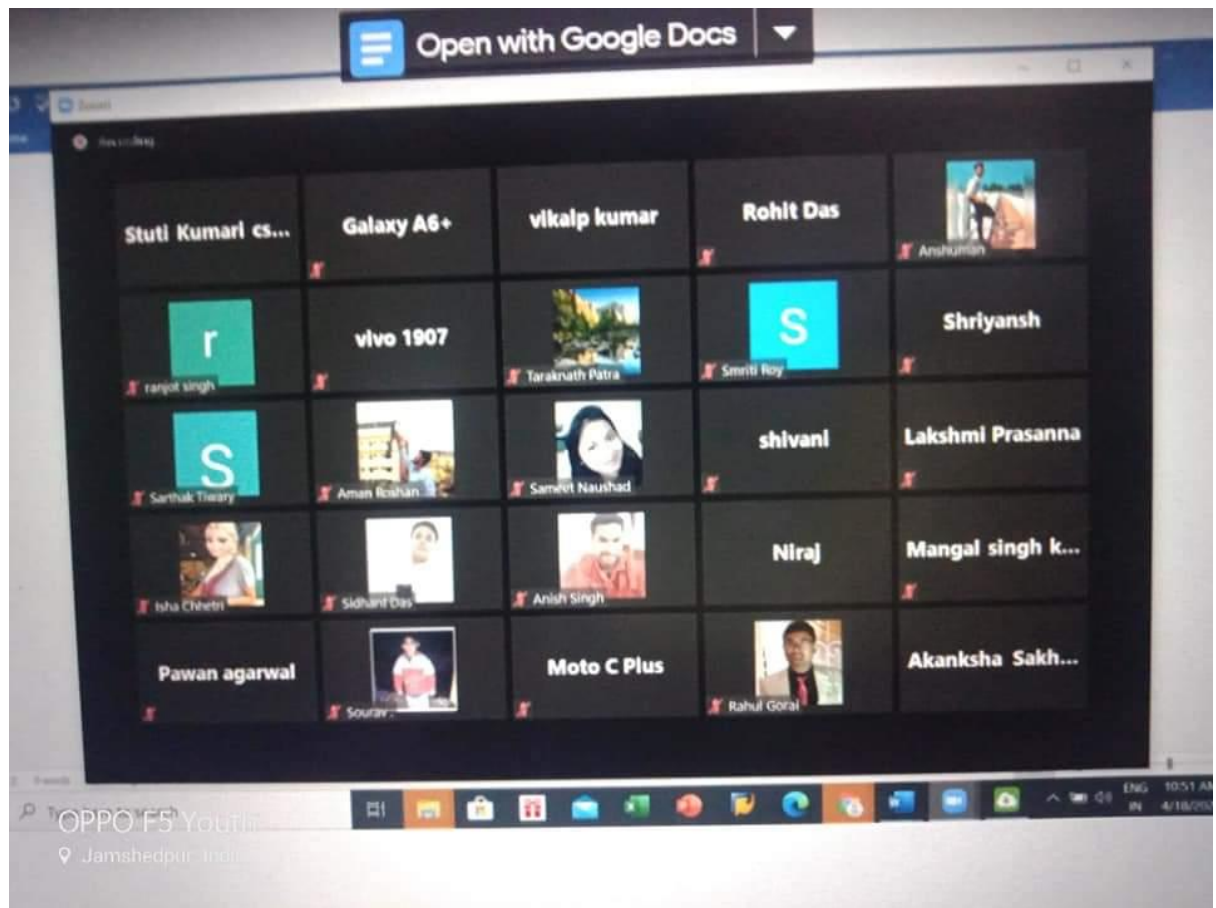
Open with Google Docs

Zoom

Recording...

Stuti Kumari cs...

Galaxy A6+

vikalp kumar

Rohit Das

Anshuman

r

ranjot singh

vivo 1907

Taraknath Patra

S

Smriti Roy

Shriyansh

S

Sarthak Tiwary

Aman Roshan

Sameer Naushad

shivani

Lakshmi Prasanna

Isha Chhetri

Sidhant Das

Anish Singh

Niraj

Mangal singh k...

Pawan agarwal

Sourav...

Moto C Plus

Rahul Gorai

Akanksha Sakh...

Type here to search

ENG IN 10:51 AM 4/18/202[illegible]

OPPO F5 Youth
Jamshedpur, Indi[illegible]